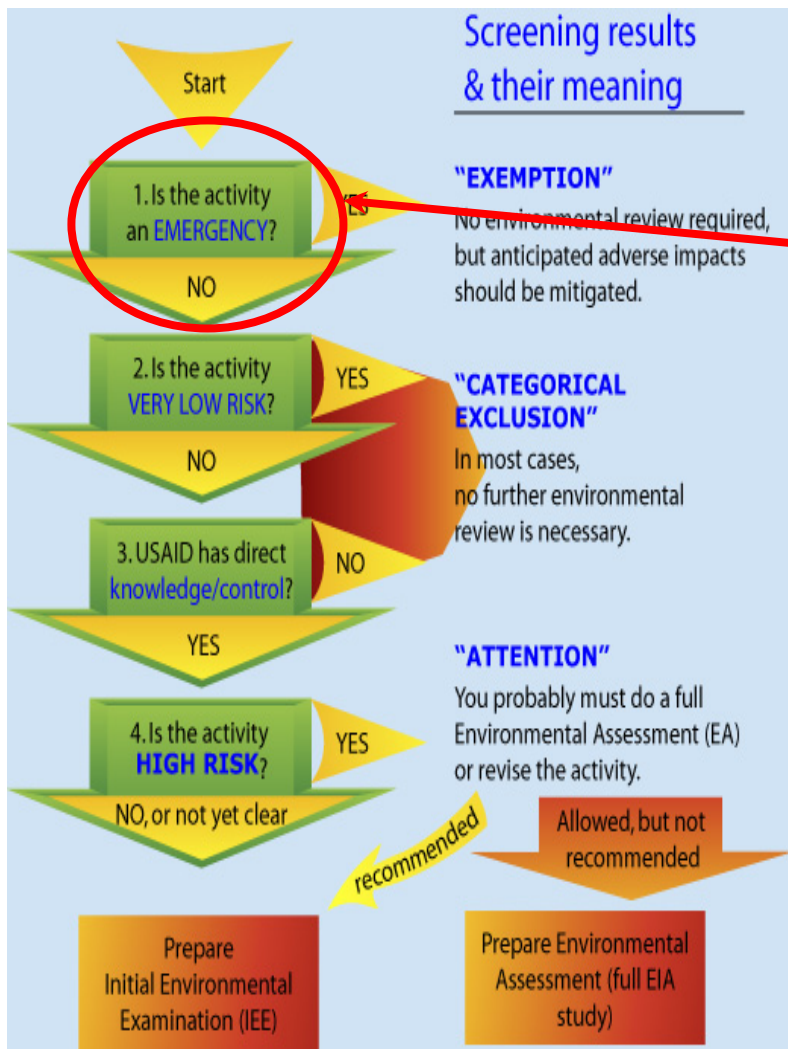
Screening results & their meaning

Start

1. Is the activity an EMERGENCY?

YES

NO

"EXEMPTION"
No environmental review required, but anticipated adverse impacts should be mitigated.

2. Is the activity VERY LOW RISK?

YES

NO

"CATEGORICAL EXCLUSION"
In most cases, no further environmental review is necessary.

3. USAID has direct knowledge/control?

NO

YES

"ATTENTION"
You probably must do a full Environmental Assessment (EA) or revise the activity.

4. Is the activity HIGH RISK?

YES

NO, or not yet clear

recommended

Allowed, but not recommended

Prepare Initial Environmental Examination (IEE)

Prepare Environmental Assessment (full EIA study)